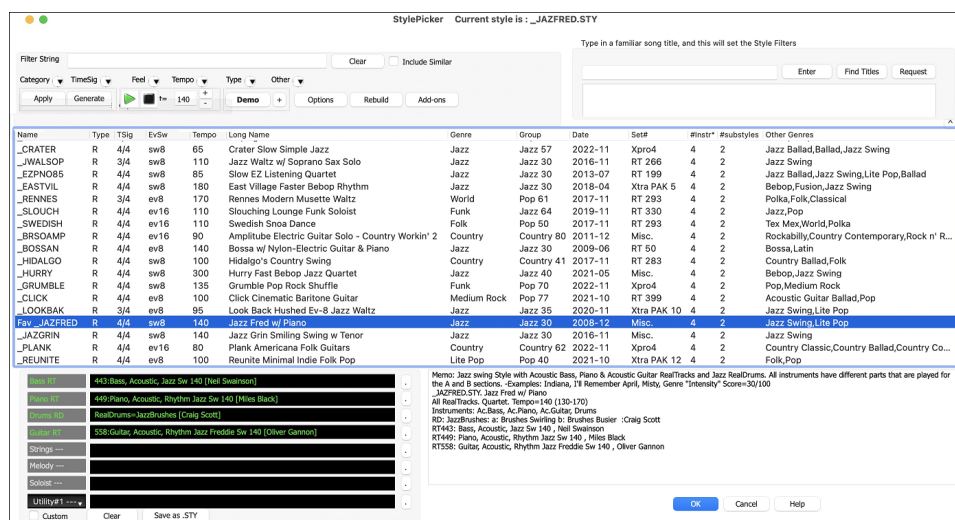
StylePicker Current style is : _JAZFRED.STY

Filter String | Clear | Include Similar

Type in a familiar song title, and this will set the Style Filters

Enter | Find Titles | Request

Category | TimeSig | Feel | Tempo | Type | Other

Apply | Generate | ♩= 140 | Demo | + | Options | Rebuild | Add-ons

| Name | Type | TSig | EvSw | Tempo | Long Name | Genre | Group | Date | Set# | #Instr* | #substyles | Other Genres |
|---|---|---|---|---|---|---|---|---|---|---|---|---|
| _CRATER | R | 4/4 | sw8 | 65 | Crater Slow Simple Jazz | Jazz | Jazz 57 | 2022-11 | Xpro4 | 4 | 2 | Jazz Ballad,Ballad,Jazz Swing |
| _JWALSOP | R | 3/4 | sw8 | 110 | Jazz Waltz w/ Soprano Sax Solo | Jazz | Jazz 30 | 2016-11 | RT 266 | 4 | 2 | Jazz Swing |
| _EZPNO85 | R | 4/4 | sw8 | 85 | Slow EZ Listening Quartet | Jazz | Jazz 30 | 2013-07 | RT 199 | 4 | 2 | Jazz Ballad,Jazz Swing,Lite Pop,Ballad |
| _EASTVIL | R | 4/4 | sw8 | 180 | East Village Faster Bebop Rhythm | Jazz | Jazz 30 | 2018-04 | Xtra PAK 5 | 4 | 2 | Bebop,Fusion,Jazz Swing |
| _RENNES | R | 3/4 | ev8 | 170 | Rennes Modern Musette Waltz | World | Pop 61 | 2017-11 | RT 293 | 4 | 2 | Polka,Folk,Classical |
| _SLOUCH | R | 4/4 | ev16 | 110 | Slouching Lounge Funk Soloist | Funk | Jazz 64 | 2019-11 | RT 330 | 4 | 2 | Jazz,Pop |
| _SWEDISH | R | 4/4 | ev8 | 110 | Swedish Snoa Dance | Folk | Pop 50 | 2017-11 | RT 293 | 4 | 2 | Tex Mex,World,Polka |
| _BRSOAMP | R | 4/4 | ev16 | 90 | Amplitube Electric Guitar Solo - Country Workin' 2 | Country | Country 80 | 2017-11 | Misc. | 4 | 2 | Rockabilly,Country Contemporary,Rock n' R... |
| _BOSSAN | R | 4/4 | ev8 | 140 | Bossa w/ Nylon-Electric Guitar & Piano | Jazz | Jazz 30 | 2009-06 | RT 50 | 4 | 2 | Bossa,Latin |
| _HIDALGO | R | 4/4 | sw8 | 100 | Hidalgo's Country Swing | Country | Country 41 | 2017-11 | RT 283 | 4 | 2 | Country Ballad,Folk |
| _HURRY | R | 4/4 | sw8 | 300 | Hurry Fast Bebop Jazz Quartet | Jazz | Jazz 40 | 2021-05 | Misc. | 4 | 2 | Bebop,Jazz Swing |
| _GRUMBLE | R | 4/4 | sw8 | 135 | Grumble Pop Rock Shuffle | Funk | Pop 70 | 2022-11 | Xpro4 | 4 | 2 | Pop,Medium Rock |
| _CLICK | R | 4/4 | ev8 | 100 | Click Cinematic Baritone Guitar | Medium Rock | Pop 77 | 2021-10 | RT 399 | 4 | 2 | Acoustic Guitar Ballad,Pop |
| _LOOKBAK | R | 3/4 | sw8 | 95 | Look Back Hushed Ev-8 Jazz Waltz | Jazz | Jazz 35 | 2020-11 | Xtra PAK 10 | 4 | 2 | Jazz Swing,Lite Pop |
| Fav _JAZFRED | R | 4/4 | sw8 | 140 | Jazz Fred w/ Piano | Jazz | Jazz 30 | 2008-12 | Misc. | 4 | 2 | Jazz Swing,Lite Pop |
| _JAZGRIN | R | 4/4 | sw8 | 110 | Jazz Grin Smiling Swing w Tenor | Jazz | Jazz 30 | 2016-11 | Misc. | 4 | 2 | Jazz Swing |
| _PLANK | R | 4/4 | ev16 | 80 | Plank Americana Folk Guitars | Country | Country 62 | 2022-11 | Xpro4 | 4 | 2 | Country Classic,Country Ballad,Country Co... |
| _REUNITE | R | 4/4 | ev8 | 100 | Reunite Minimal Indie Folk Pop | Lite Pop | Pop 40 | 2021-10 | Xtra PAK 12 | 4 | 2 | Folk,Pop |

Bass RT | 443:Bass, Acoustic, Jazz Sw 140 [Neil Swainson]
Piano RT | 449:Piano, Acoustic, Rhythm Jazz Sw 140 [Miles Black]
Drums RD | RealDrums=JazzBrushes [Craig Scott]
Guitar RT | 558:Guitar, Acoustic, Rhythm Jazz Freddie Sw 140 [Oliver Gannon]
Strings ---
Melody ---
Soloist ---
Utility#1 ---

Custom | Clear | Save as .STY

Memo: Jazz swing Style with Acoustic Bass, Piano & Acoustic Guitar RealTracks and Jazz RealDrums. All instruments have different parts that are played for the A and B sections. -Examples: Indiana, I'll Remember April, Misty, Genre "Intensity" Score=30/100
_JAZFRED.STY: Jazz Fred w/ Piano
All RealTracks. Quartet. Tempo=140 (130-170)
Instruments: Ac.Bass, Ac.Piano, Ac.Guitar, Drums
RD: JazzBrushes: a: Brushes Swirling b: Brushes Busier :Craig Scott
RT443: Bass, Acoustic, Jazz Sw 140 , Neil Swainson
RT449: Piano, Acoustic, Rhythm Jazz Sw 140 , Miles Black
RT558: Guitar, Acoustic, Rhythm Jazz Freddie Sw 140 , Oliver Gannon

OK | Cancel | Help